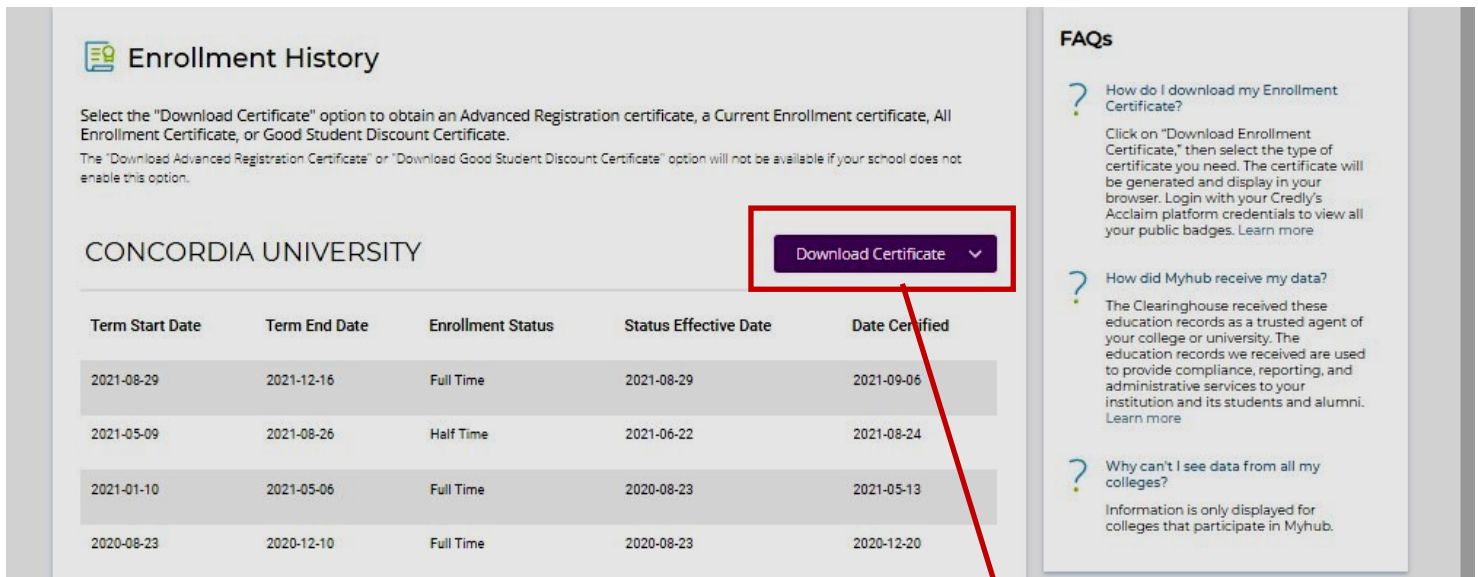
Enrollment History

Select the "Download Certificate" option to obtain an Advanced Registration certificate, a Current Enrollment certificate, All Enrollment Certificate, or Good Student Discount Certificate.
The "Download Advanced Registration Certificate" or "Download Good Student Discount Certificate" option will not be available if your school does not enable this option.

CONCORDIA UNIVERSITY

Download Certificate

| Term Start Date | Term End Date | Enrollment Status | Status Effective Date | Date Certified |
|---|---|---|---|---|
| 2021-08-29 | 2021-12-16 | Full Time | 2021-08-29 | 2021-09-06 |
| 2021-05-09 | 2021-08-26 | Half Time | 2021-06-22 | 2021-08-24 |
| 2021-01-10 | 2021-05-06 | Full Time | 2020-08-23 | 2021-05-13 |
| 2020-08-23 | 2020-12-10 | Full Time | 2020-08-23 | 2020-12-20 |

FAQs

How do I download my Enrollment Certificate?

Click on "Download Enrollment Certificate," then select the type of certificate you need. The certificate will be generated and display in your browser. Login with your Credly's Acclaim platform credentials to view all your public badges. Learn more

How did Myhub receive my data?

The Clearinghouse received these education records as a trusted agent of your college or university. The education records we received are used to provide compliance, reporting, and administrative services to your institution and its students and alumni. Learn more

Why can't I see data from all my colleges?

Information is only displayed for colleges that participate in Myhub.